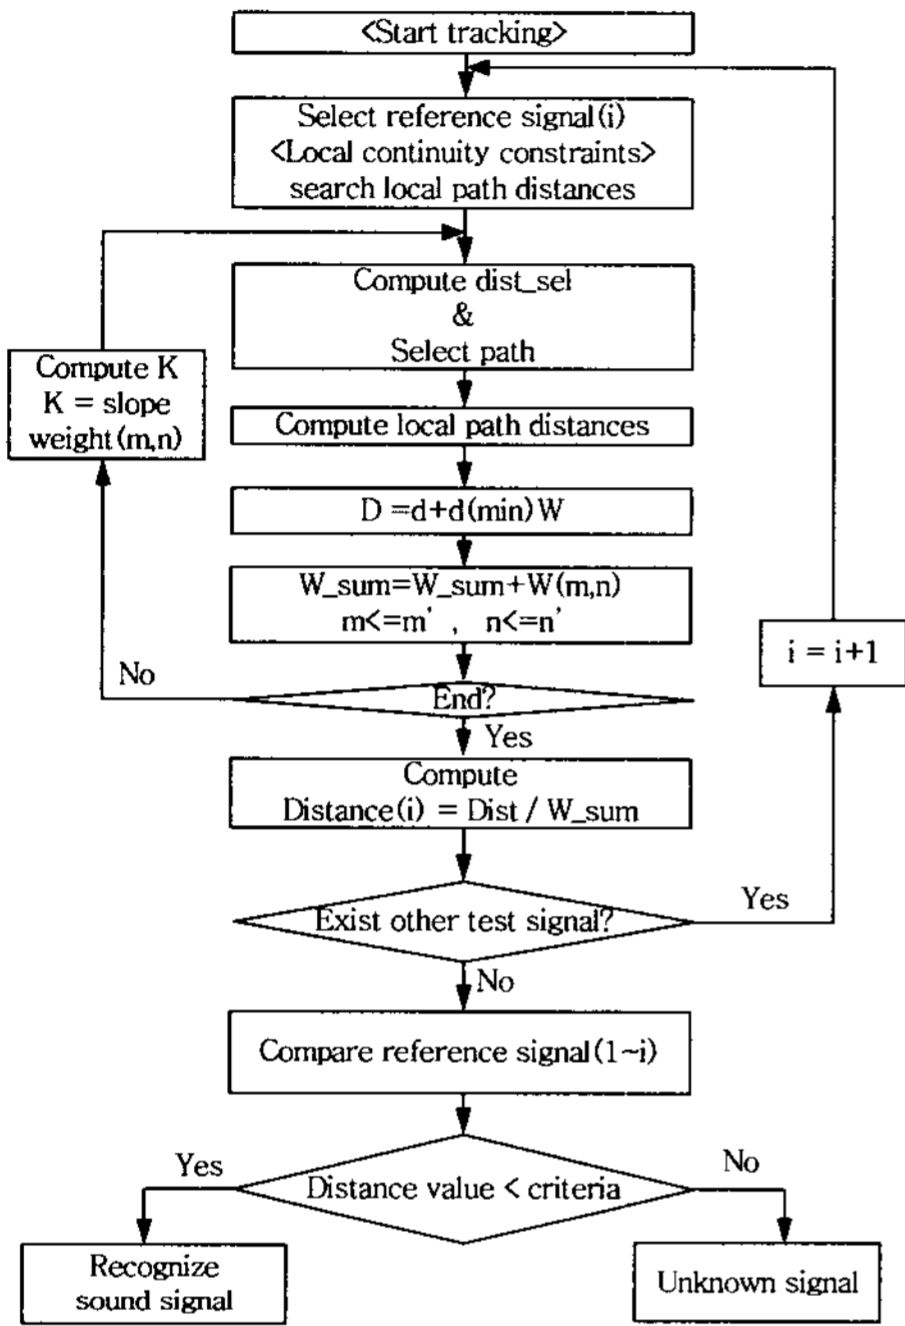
<Start tracking>

Select reference signal(i)
<Local continuity constraints>
search local path distances

Compute dist_sel
&
Select path

Compute K
K = slope
weight(m,n)

Compute local path distances

D =d+d(min)W

W_sum=W_sum+W(m,n)
m<=m',  n<=n'

i = i+1

No

End?

Yes

Compute
Distance(i) = Dist / W_sum

Yes

Exist other test signal?

No

Compare reference signal(1~i)

Yes

No

Distance value < criteria

Recognize
sound signal

Unknown signal